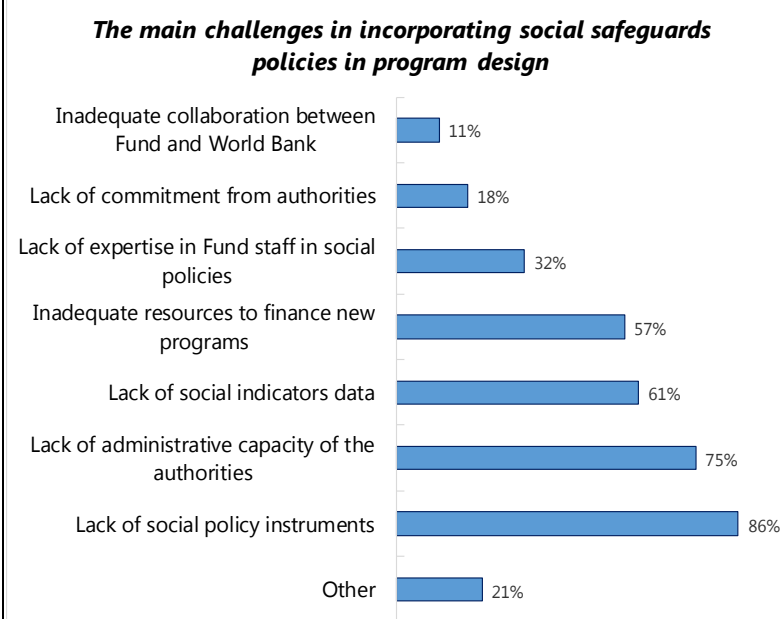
The main challenges in incorporating social safeguards policies in program design

Inadequate collaboration between Fund and World Bank 11%

Lack of commitment from authorities 18%

Lack of expertise in Fund staff in social policies 32%

Inadequate resources to finance new programs 57%

Lack of social indicators data 61%

Lack of administrative capacity of the authorities 75%

Lack of social policy instruments 86%

Other 21%